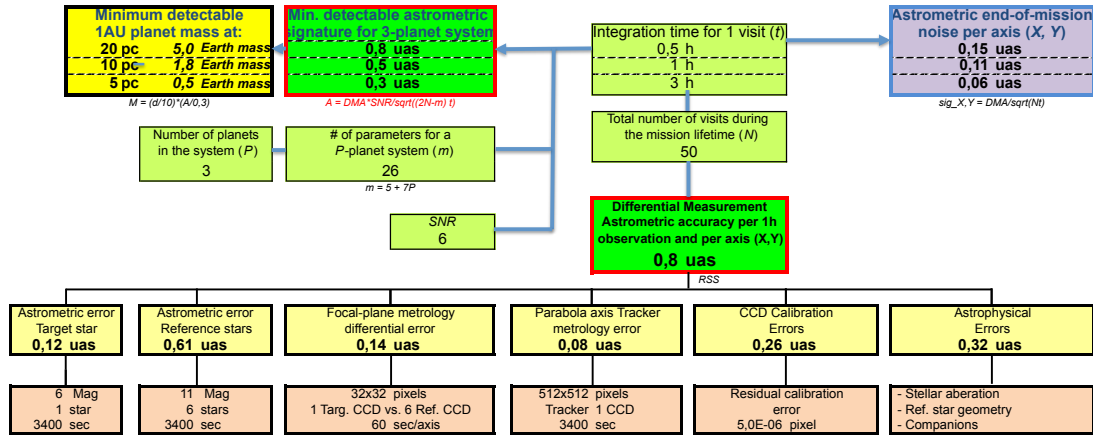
Minimum detectable 1AU planet mass at:
20 pc 5,0 Earth mass
10 pc 1,8 Earth mass
5 pc 0,5 Earth mass

M = (d/10)*(A/0,3)

Min. detectable astrometric signature for 3-planet system
0,8 uas
0,5 uas
0,3 uas

A = DMA*SNR/sqrt((2N-m) t)

Integration time for 1 visit ($t$)
0,5 h
1 h
3 h

Astrometric end-of-mission noise per axis (X, Y)
0,15 uas
0,11 uas
0,06 uas

sig_X,Y = DMA/sqrt(Nt)

Number of planets in the system ($P$)
3

# of parameters for a $P$-planet system ($m$)
26

m = 5 + 7P

Total number of visits during the mission lifetime ($N$)
50

SNR
6

Differential Measurement Astrometric accuracy per 1h observation and per axis (X,Y)
0,8 uas

RSS

Astrometric error Target star
0,12 uas

Astrometric error Reference stars
0,61 uas

Focal-plane metrology differential error
0,14 uas

Parabola axis Tracker metrology error
0,08 uas

CCD Calibration Errors
0,26 uas

Astrophysical Errors
0,32 uas

6 Mag
1 star
3400 sec

11 Mag
6 stars
3400 sec

32x32 pixels
1 Targ. CCD vs. 6 Ref. CCD
60 sec/axis

512x512 pixels
Tracker 1 CCD
3400 sec

Residual calibration error
5,0E-06 pixel

- Stellar aberation
- Ref. star geometry
- Companions